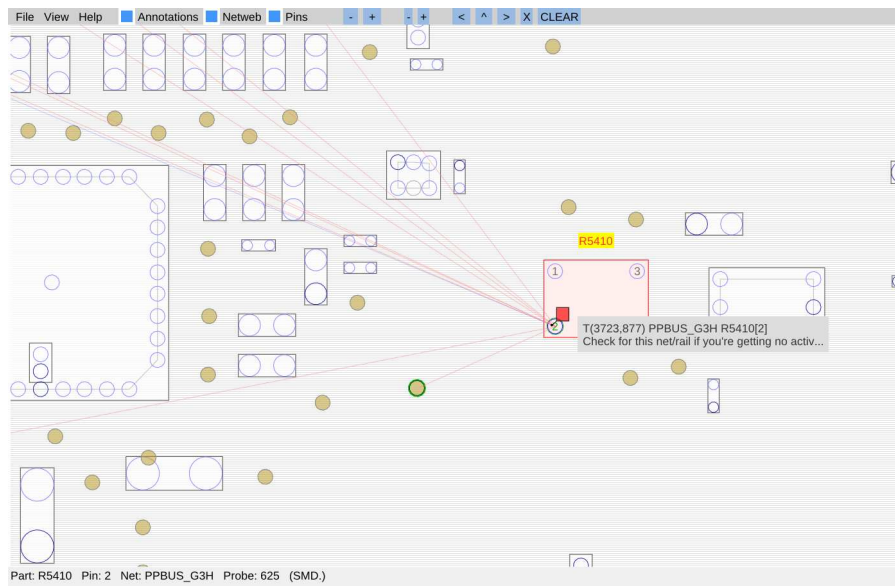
File View Help Annotations Netweb Pins - + - + < ^ > X CLEAR

R5410

1 3

T(3723,877) PPBUS_G3H R5410[2]
Check for this net/rail if you're getting no activ...

Part: R5410 Pin: 2 Net: PPBUS_G3H Probe: 625 (SMD.)